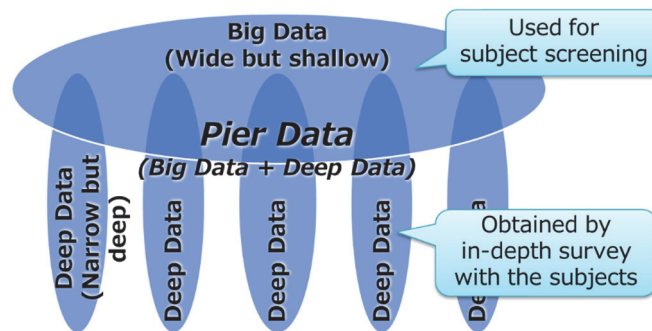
Big Data
(Wide but shallow)

Used for subject screening

Pier Data
(Big Data + Deep Data)

Deep Data (Narrow but deep)

Deep Data

Deep Data

Deep Data

De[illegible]

Obtained by in-depth survey with the subjects